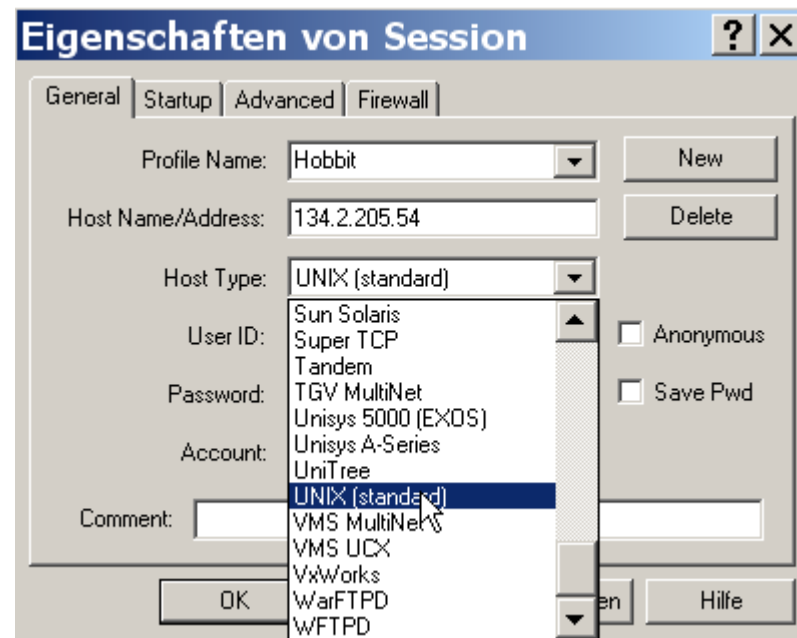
Eigenschaften von Session

?

General | Startup | Advanced | Firewall

Profile Name: Hobbit

New

Host Name/Address: 134.2.205.54

Delete

Host Type: UNIX (standard)

Sun Solaris
Super TCP
Tandem
TGV MultiNet
Unisys 5000 (EXOS)
Unisys A-Series
UniTree
UNIX (standard)
VMS MultiNet
VMS UCX
VxWorks
WarFTPD
WFTPD

User ID:

Anonymous

Password:

Save Pwd

Account:

Comment:

OK

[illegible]en

Hilfe